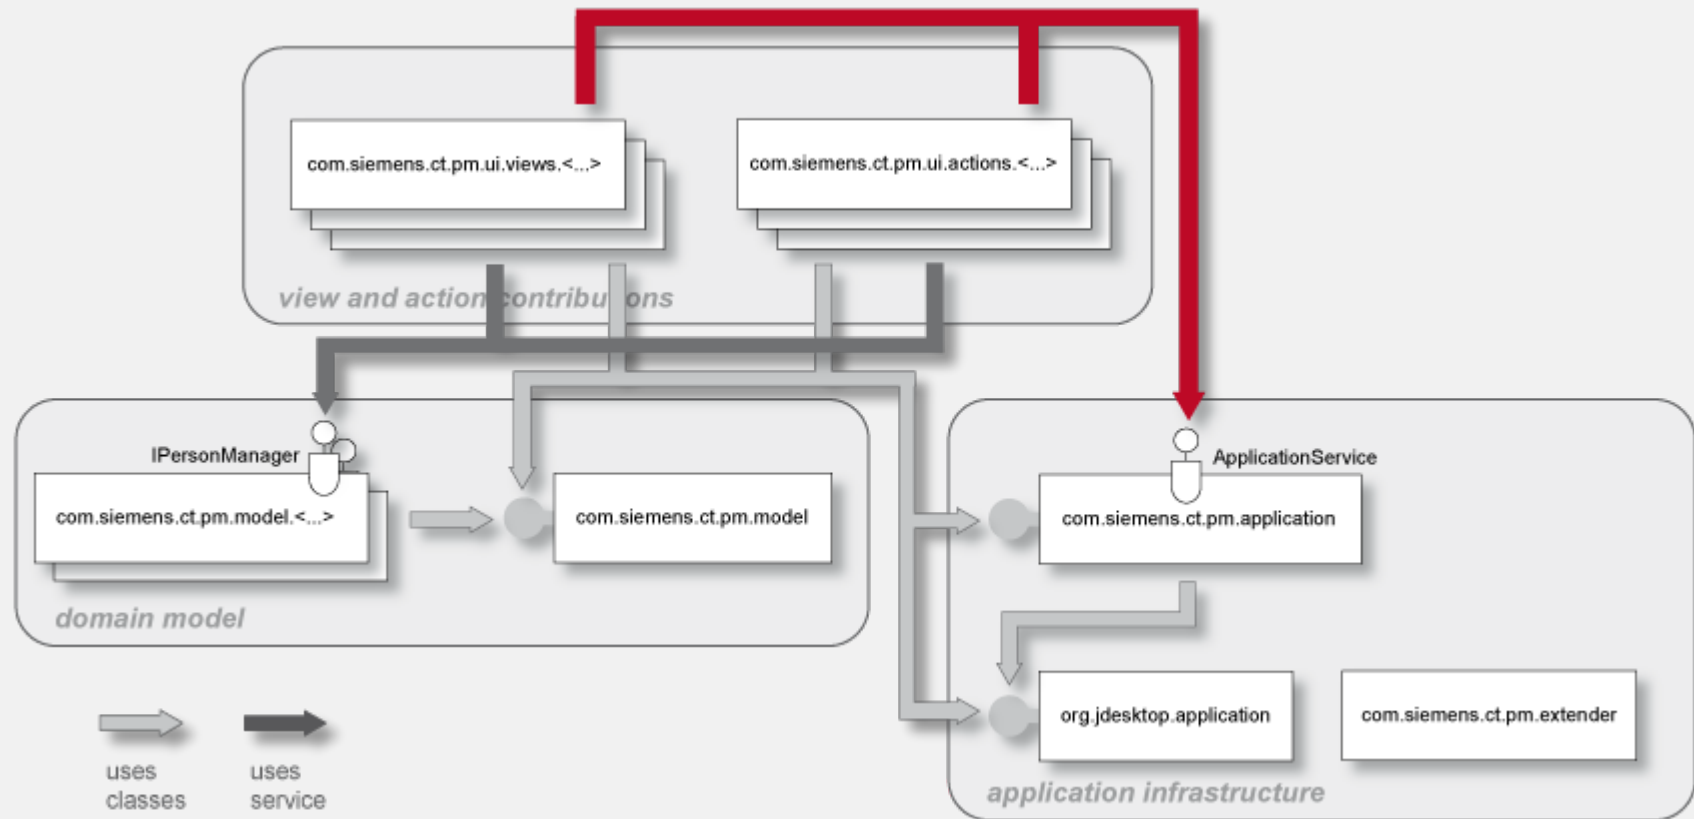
com.siemens.ct.pm.ui.views.<...>

com.siemens.ct.pm.ui.actions.<...>

view and action contribu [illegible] ons

IPersonManager

com.siemens.ct.pm.model.<...>

com.siemens.ct.pm.model

domain model

ApplicationService

com.siemens.ct.pm.application

org.jdesktop.application

com.siemens.ct.pm.extender

application infrastructure

uses classes

uses service